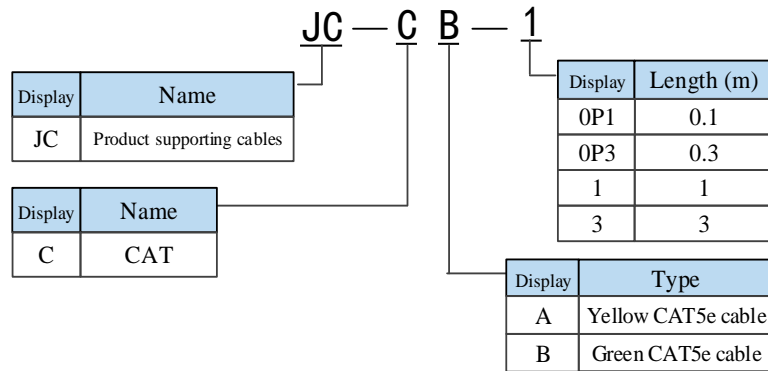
JC — C B — 1

| Display | Name |
|---|---|
| JC | Product supporting cables |

| Display | Name |
|---|---|
| C | CAT |

| Display | Length (m) |
|---|---|
| 0P1 | 0.1 |
| 0P3 | 0.3 |
| 1 | 1 |
| 3 | 3 |

| Display | Type |
|---|---|
| A | Yellow CAT5e cable |
| B | Green CAT5e cable |